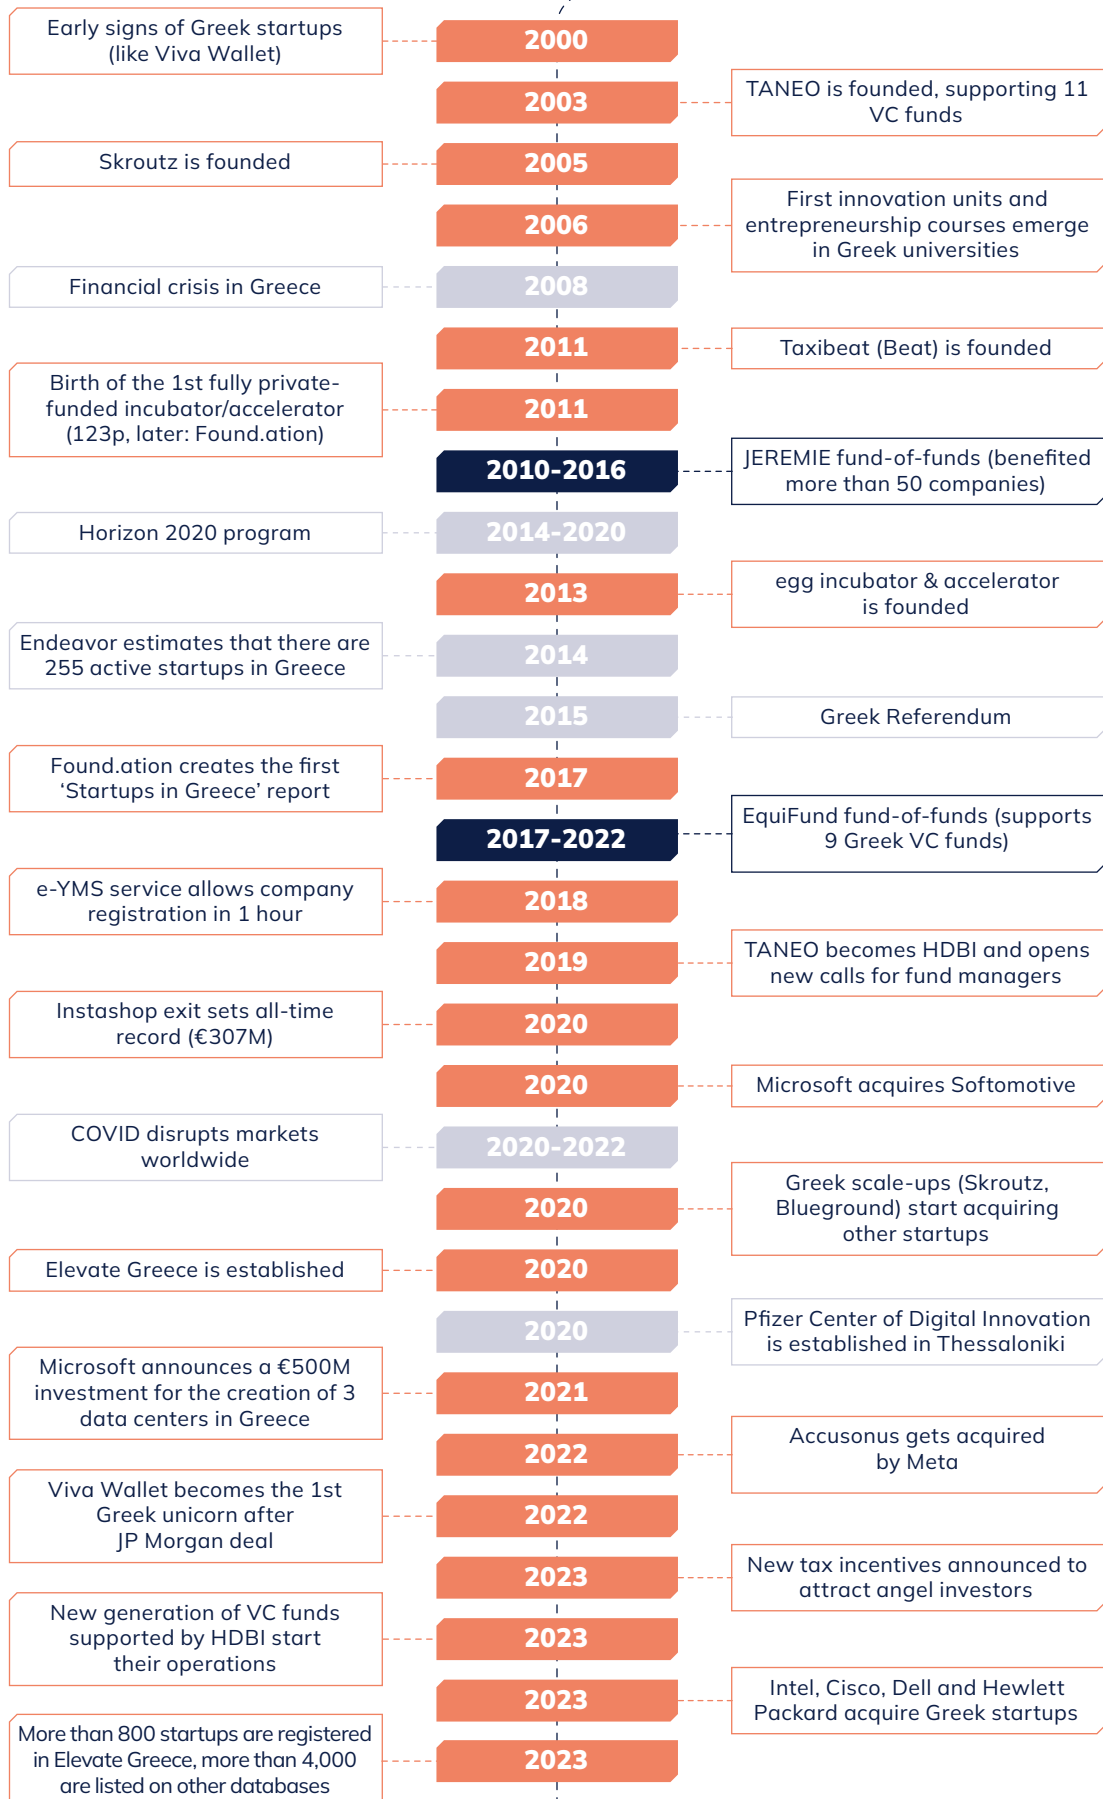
Early signs of Greek startups (like Viva Wallet)

2000

2003

TANEO is founded, supporting 11 VC funds

Skroutz is founded

2005

2006

First innovation units and entrepreneurship courses emerge in Greek universities

Financial crisis in Greece

2008

2011

Taxibeat (Beat) is founded

Birth of the 1st fully private-funded incubator/accelerator (123p, later: Found.ation)

2011

2010-2016

JEREMIE fund-of-funds (benefited more than 50 companies)

Horizon 2020 program

2014-2020

2013

egg incubator & accelerator is founded

Endeavor estimates that there are 255 active startups in Greece

2014

2015

Greek Referendum

Found.ation creates the first ‘Startups in Greece’ report

2017

2017-2022

EquiFund fund-of-funds (supports 9 Greek VC funds)

e-YMS service allows company registration in 1 hour

2018

2019

TANEO becomes HDBI and opens new calls for fund managers

Instashop exit sets all-time record (€307M)

2020

2020

Microsoft acquires Softomotive

COVID disrupts markets worldwide

2020-2022

2020

Greek scale-ups (Skroutz, Blueground) start acquiring other startups

Elevate Greece is established

2020

2020

Pfizer Center of Digital Innovation is established in Thessaloniki

Microsoft announces a €500M investment for the creation of 3 data centers in Greece

2021

2022

Accusonus gets acquired by Meta

Viva Wallet becomes the 1st Greek unicorn after JP Morgan deal

2022

2023

New tax incentives announced to attract angel investors

New generation of VC funds supported by HDBI start their operations

2023

2023

Intel, Cisco, Dell and Hewlett Packard acquire Greek startups

More than 800 startups are registered in Elevate Greece, more than 4,000 are listed on other databases

2023